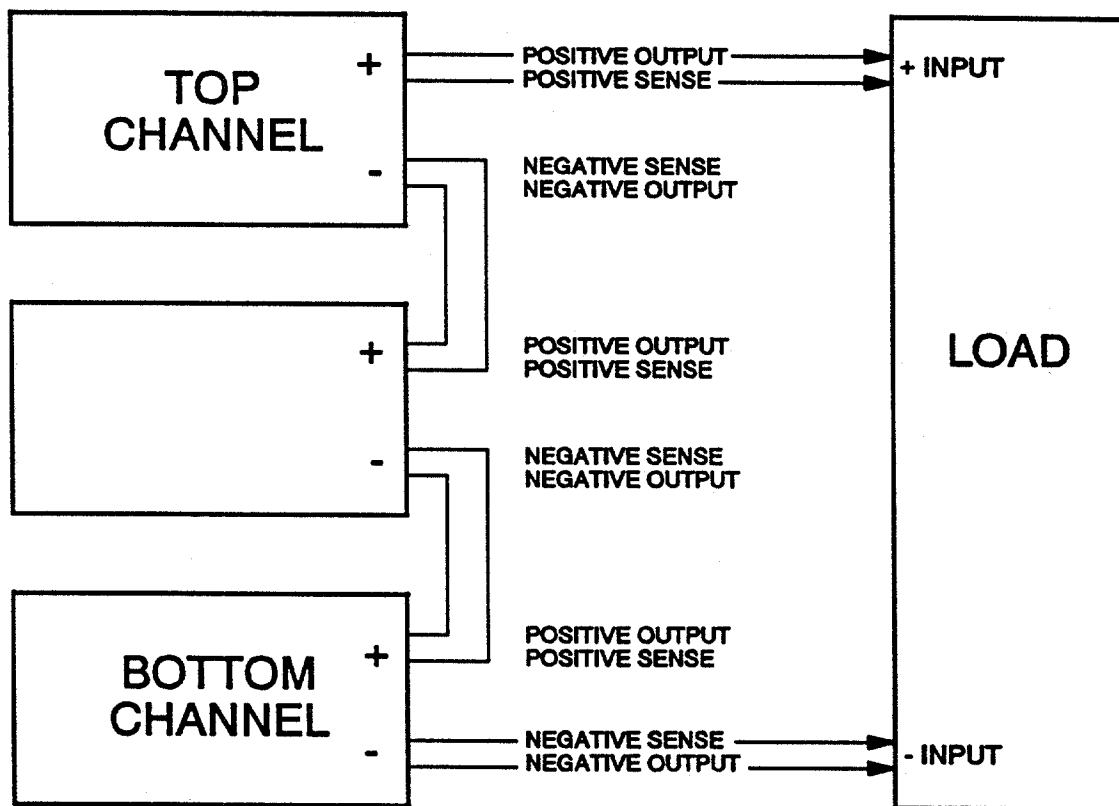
TOP CHANNEL

+

POSITIVE OUTPUT
POSITIVE SENSE

+ INPUT

-

NEGATIVE SENSE
NEGATIVE OUTPUT

+

POSITIVE OUTPUT
POSITIVE SENSE

LOAD

-

NEGATIVE SENSE
NEGATIVE OUTPUT

BOTTOM CHANNEL

+

POSITIVE OUTPUT
POSITIVE SENSE

-

NEGATIVE SENSE
NEGATIVE OUTPUT

- INPUT